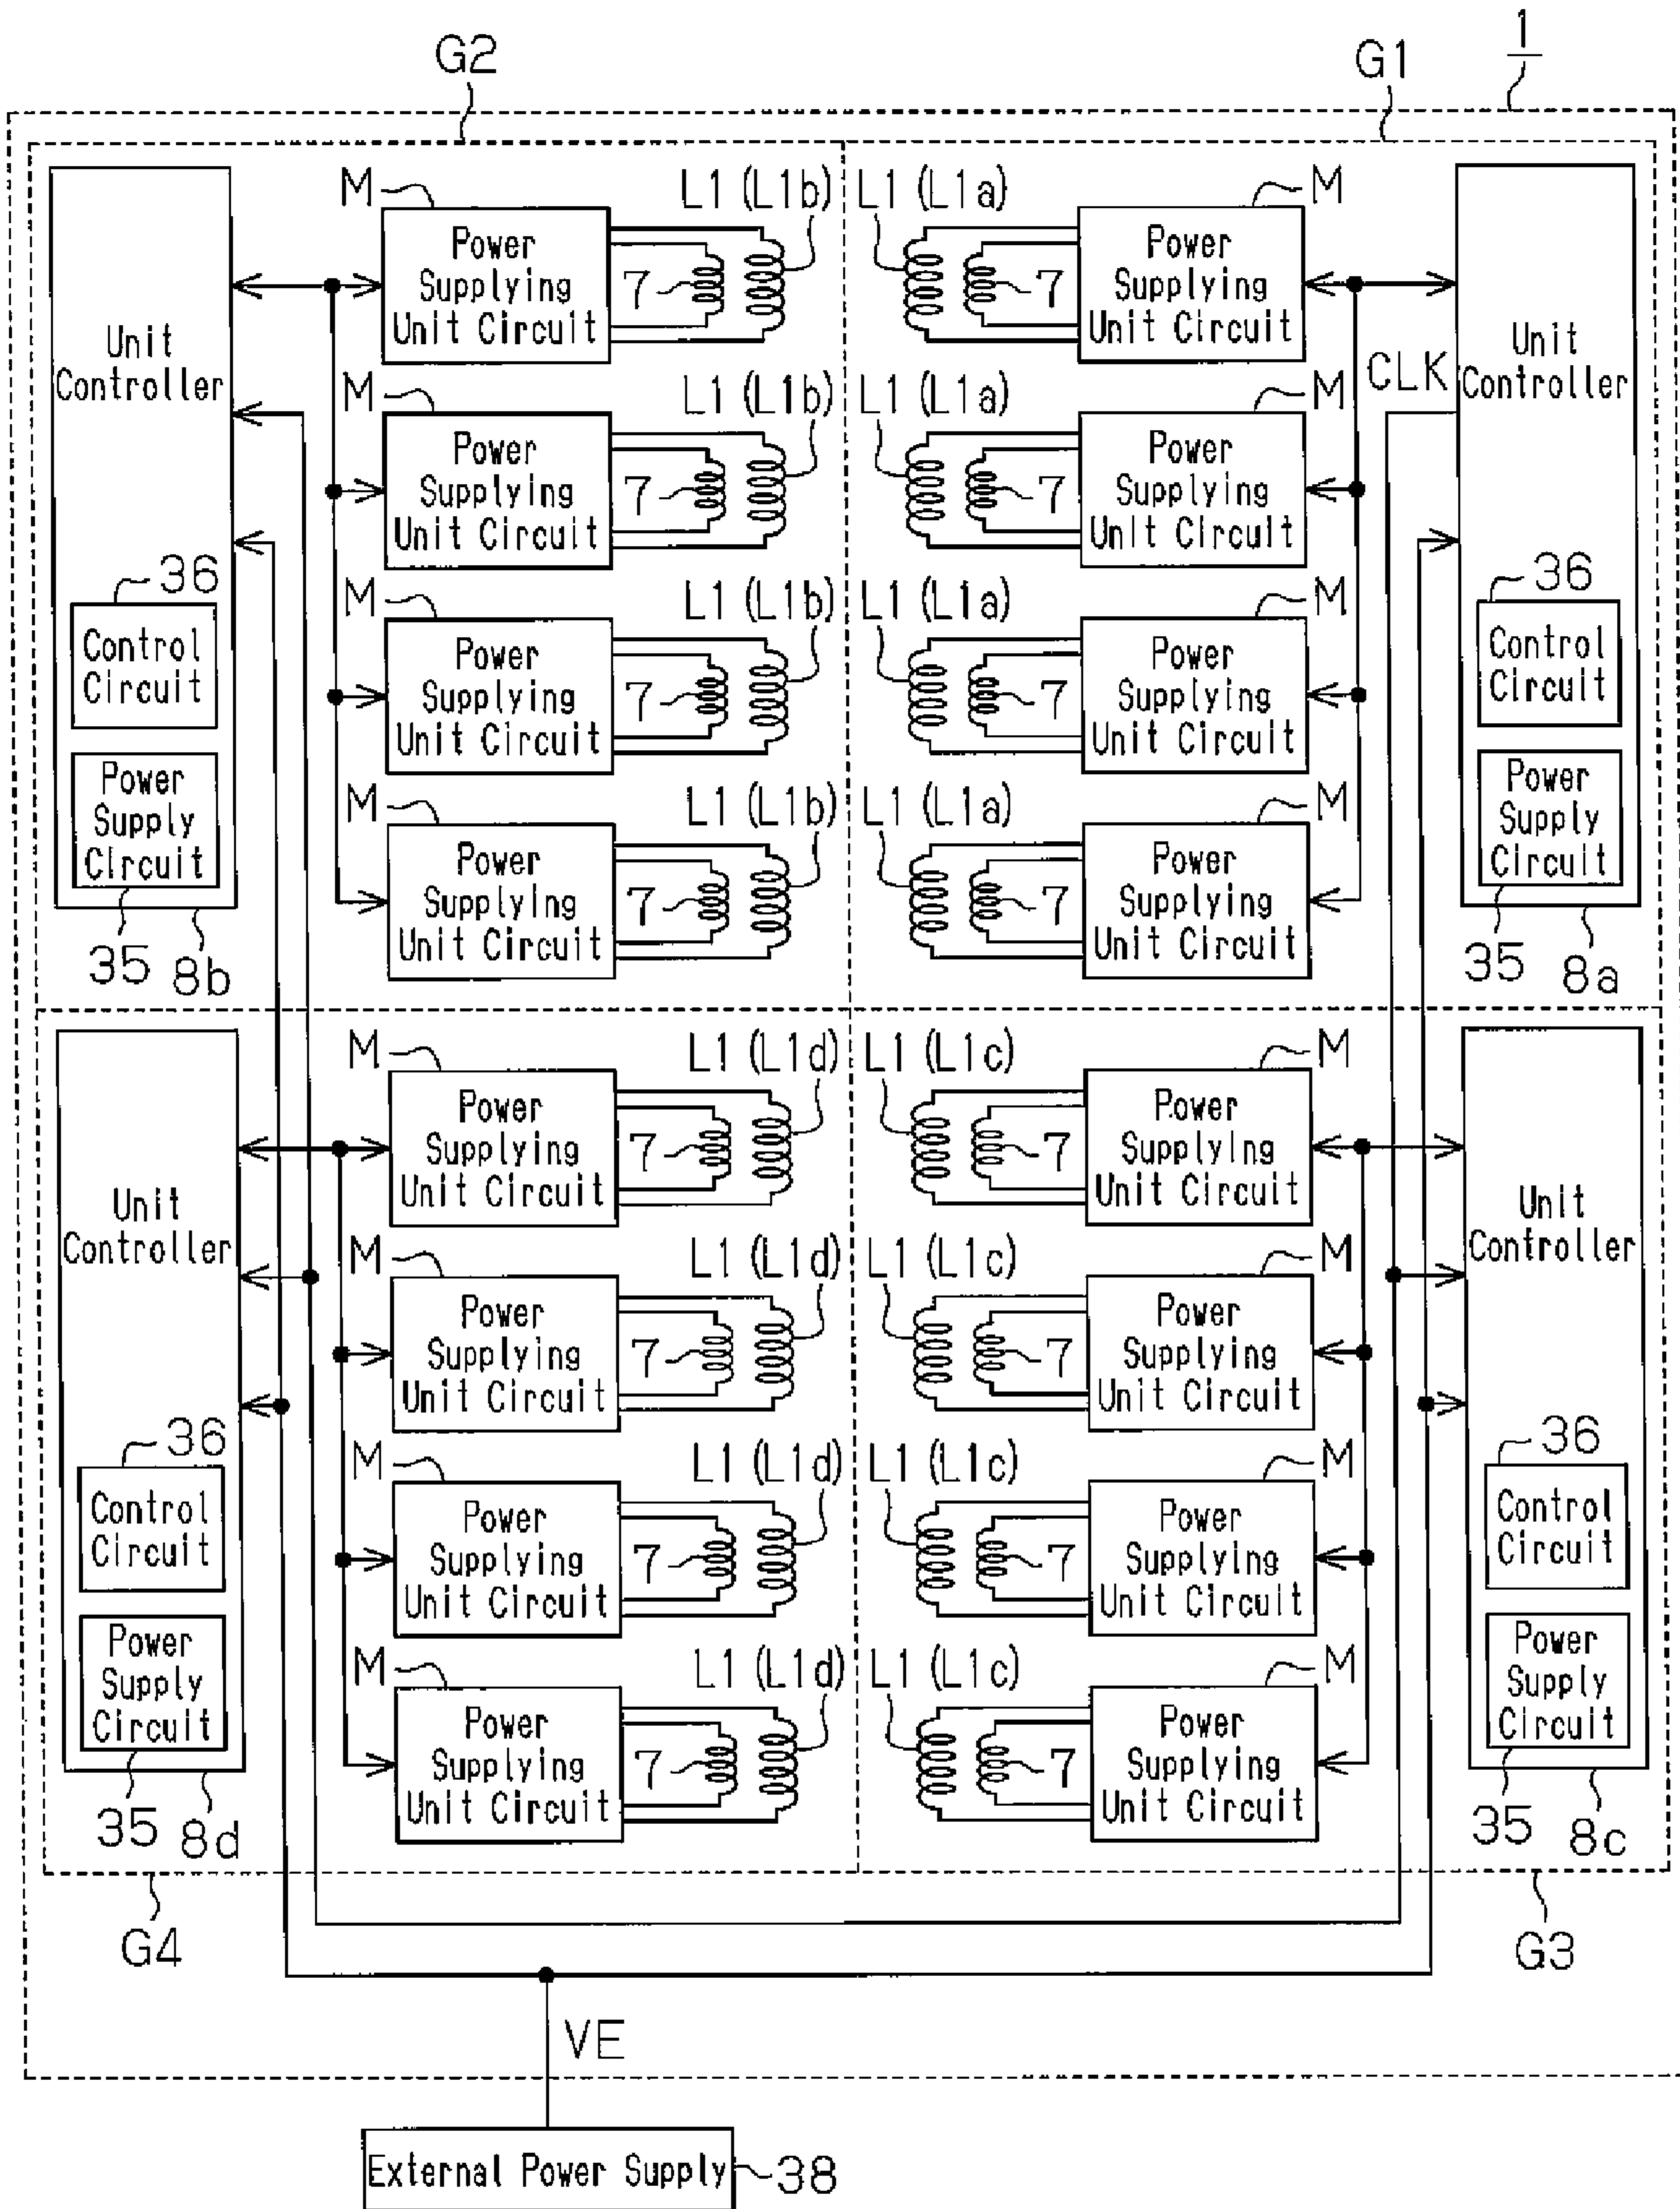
G2
G1
1

M
L1 (L1b)
L1 (L1a)
M
Power Supplying Unit Circuit
7
7
Power Supplying Unit Circuit
Unit Controller
Unit Controller
CLK

M
L1 (L1b)
L1 (L1a)
M
Power Supplying Unit Circuit
7
7
Power Supplying Unit Circuit

36
36
Control Circuit
Control Circuit

M
L1 (L1b)
L1 (L1a)
M
Power Supplying Unit Circuit
7
7
Power Supplying Unit Circuit

Power Supply Circuit
Power Supply Circuit

M
L1 (L1b)
L1 (L1a)
M
Power Supplying Unit Circuit
7
7
Power Supplying Unit Circuit

35 8b
35 8a

M
L1 (L1d)
L1 (L1c)
M
Power Supplying Unit Circuit
7
7
Power Supplying Unit Circuit
Unit Controller
Unit Controller

M
L1 (L1d)
L1 (L1c)
M
Power Supplying Unit Circuit
7
7
Power Supplying Unit Circuit

36
36
Control Circuit
Control Circuit

M
L1 (L1d)
L1 (L1c)
M
Power Supplying Unit Circuit
7
7
Power Supplying Unit Circuit

Power Supply Circuit
Power Supply Circuit

M
L1 (L1d)
L1 (L1c)
M
Power Supplying Unit Circuit
7
7
Power Supplying Unit Circuit

35 8d
35 8c

G4
G3

VE

External Power Supply
38